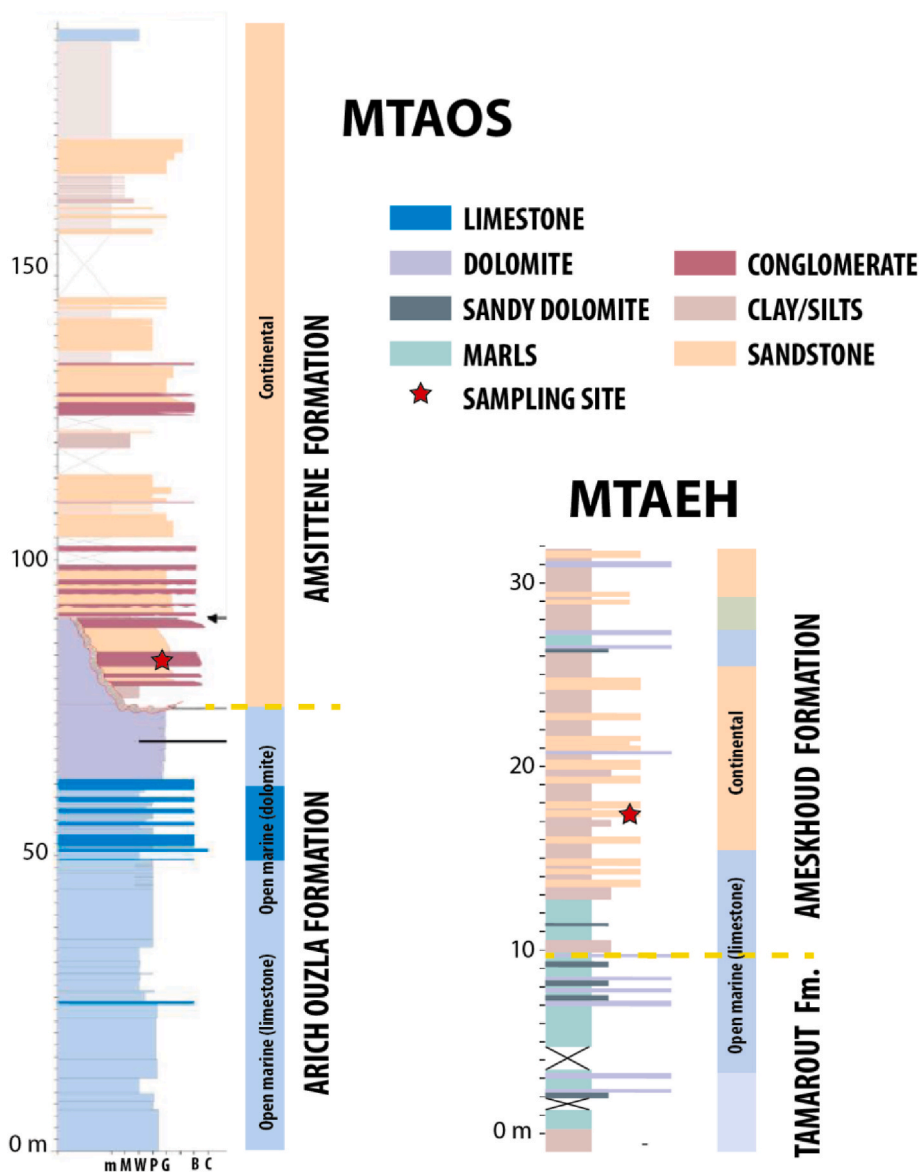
MTAOS

LIMESTONE
DOLOMITE
SANDY DOLOMITE
MARLS
SAMPLING SITE
CONGLOMERATE
CLAY/SILTS
SANDSTONE

150
100
50
0 m
m M W P G B C

Continental
Open marine (dolomite)
Open marine (limestone)

AMSITTENE FORMATION
ARICH OUZLA FORMATION

MTAEH

30
20
10
0 m

Continental
Open marine (limestone)

AMESKHOUD FORMATION
TAMAROUT Fm.